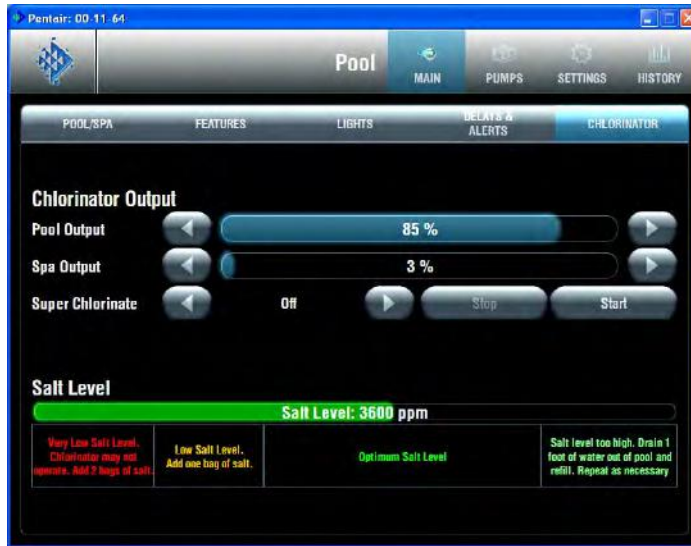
Pentair: 00-11-64

Pool

MAIN

PUMPS

SETTINGS

HISTORY

POOL/SPA

FEATURES

LIGHTS

DELAYS & ALERTS

CHLORINATOR

Chlorinator Output

Pool Output

85 %

Spa Output

3 %

Super Chlorinate

Off

Stop

Start

Salt Level

Salt Level: 3600 ppm

| Very Low Salt Level. Chlorinator may not operate. Add 2 bags of salt. | Low Salt Level. Add one bag of salt. | Optimum Salt Level | Salt level too high. Drain 1 foot of water out of pool and refill. Repeat as necessary |
|---|---|---|---|